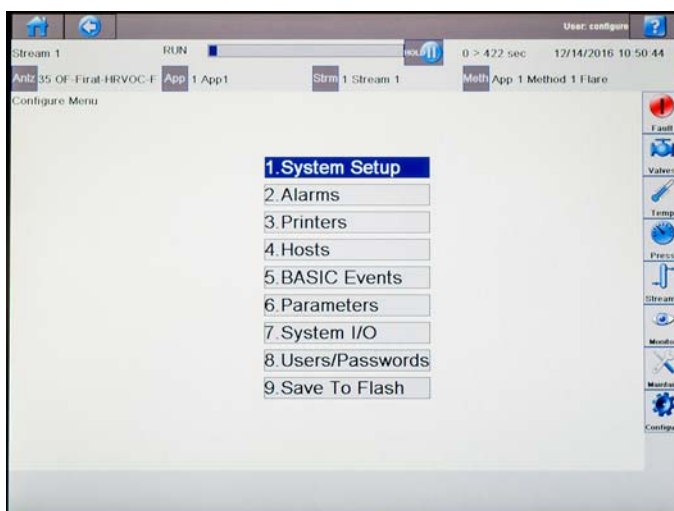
User: configure

Stream 1 RUN HOLD 0 > 422 sec 12/14/2016 10:50:44

Anlz 35 OF-Firat-HRVOC-F App 1 App1 Strm 1 Stream 1 Meth App 1 Method 1 Flare

Configure Menu

1.System Setup
2.Alarms
3.Printers
4.Hosts
5.BASIC Events
6.Parameters
7.System I/O
8.Users/Passwords
9.Save To Flash

Fault
Valves
Temp
Press
Stream
Monitor
Maint
Configure